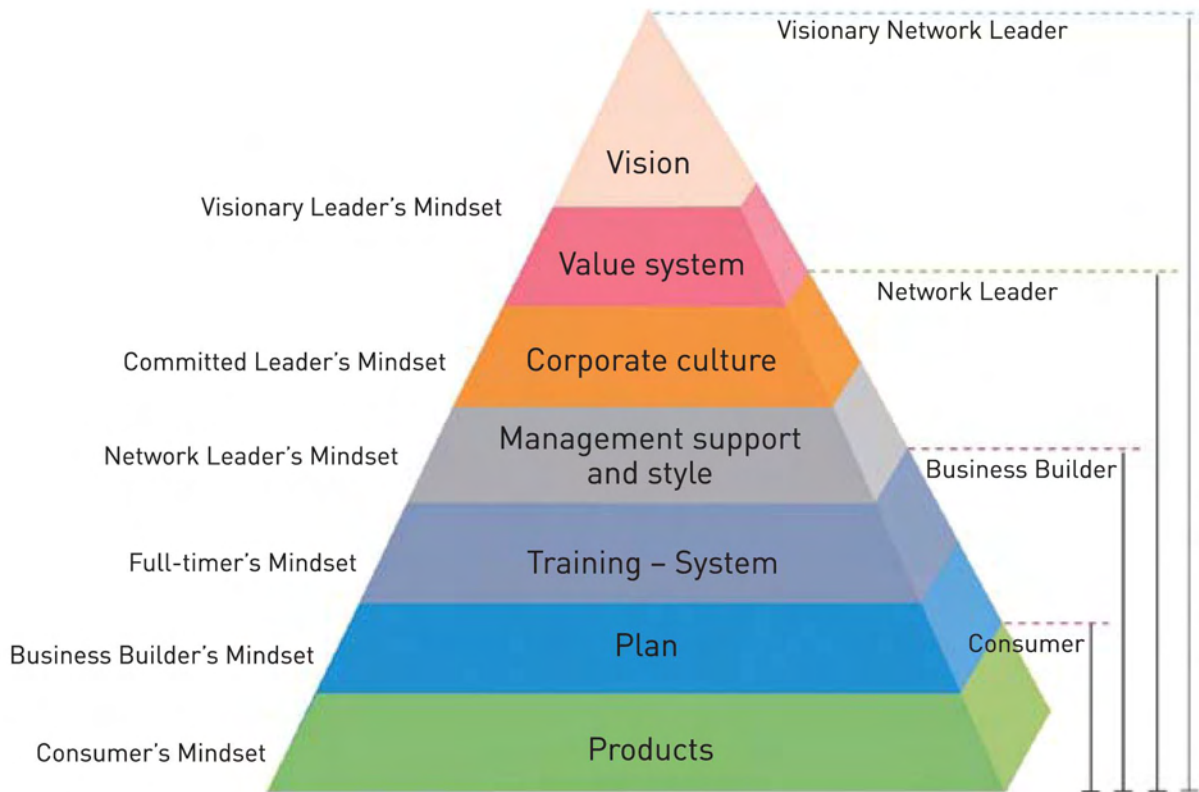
Visionary Network Leader

Vision

Visionary Leader's Mindset

Value system

Network Leader

Committed Leader's Mindset

Corporate culture

Network Leader's Mindset

Management support and style

Business Builder

Full-timer's Mindset

Training – System

Business Builder's Mindset

Plan

Consumer

Consumer's Mindset

Products